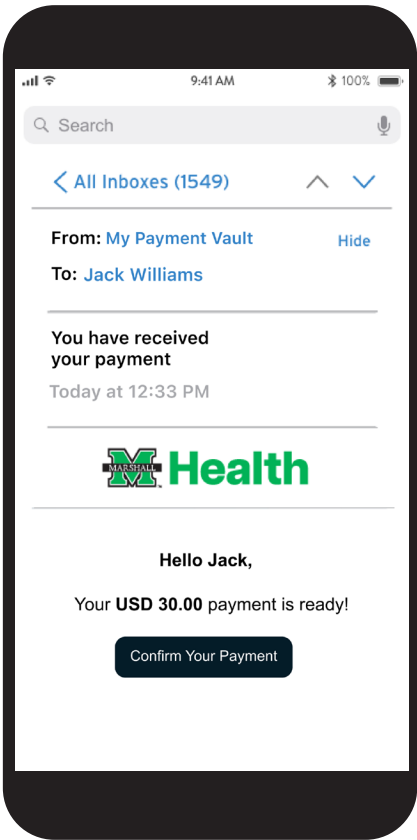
9:41 AM
100%

Search

All Inboxes (1549)

From: My Payment Vault
Hide

To: Jack Williams

You have received your payment

Today at 12:33 PM

MARSHALL
Health

Hello Jack,

Your **USD 30.00** payment is ready!

Confirm Your Payment